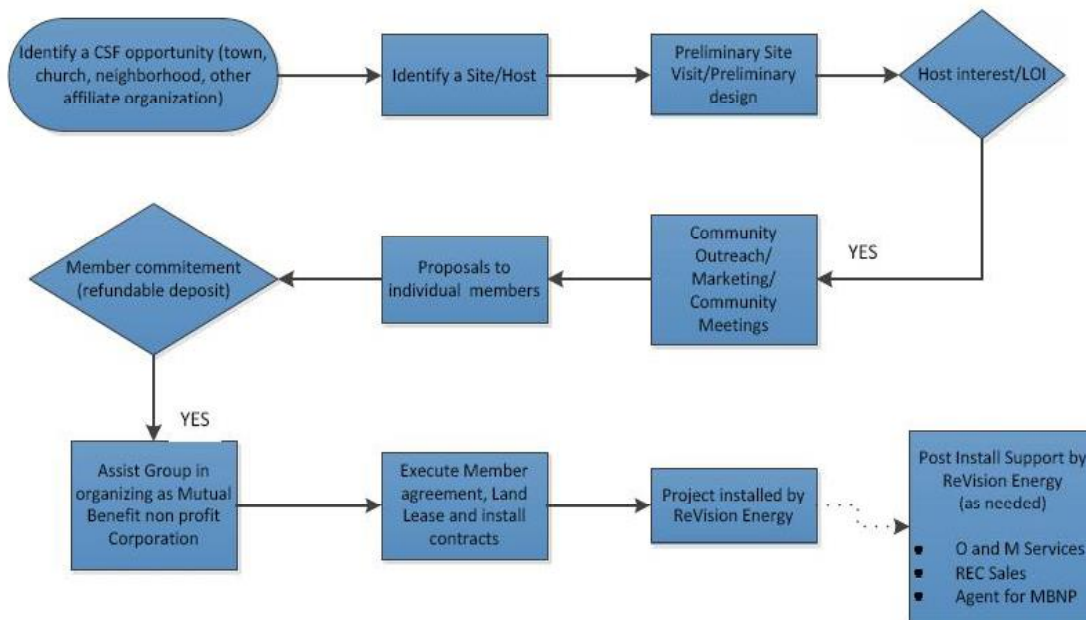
Identify a CSF opportunity (town, church, neighborhood, other affiliate organization)

Identify a Site/Host

Preliminary Site Visit/Preliminary design

Host interest/LOI

YES

Community Outreach/ Marketing/ Community Meetings

Proposals to individual members

Member commitement (refundable deposit)

YES

Assist Group in organizing as Mutual Benefit non profit Corporation

Execute Member agreement, Land Lease and install contracts

Project installed by ReVision Energy

Post Install Support by ReVision Energy (as needed)

- O and M Services
- REC Sales
- Agent for MBNP